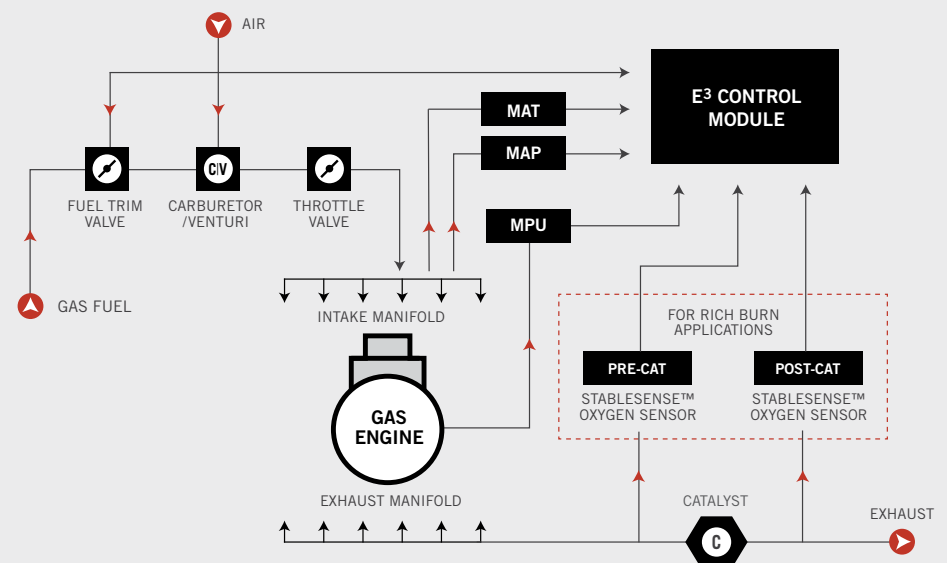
AIR

E$^3$ CONTROL MODULE

MAT

MAP

MPU

FUEL TRIM VALVE

C|V

CARBURETOR /VENTURI

THROTTLE VALVE

GAS FUEL

INTAKE MANIFOLD

GAS ENGINE

EXHAUST MANIFOLD

FOR RICH BURN APPLICATIONS

PRE-CAT

STABLESENSE™ OXYGEN SENSOR

POST-CAT

STABLESENSE™ OXYGEN SENSOR

CATALYST

C

EXHAUST